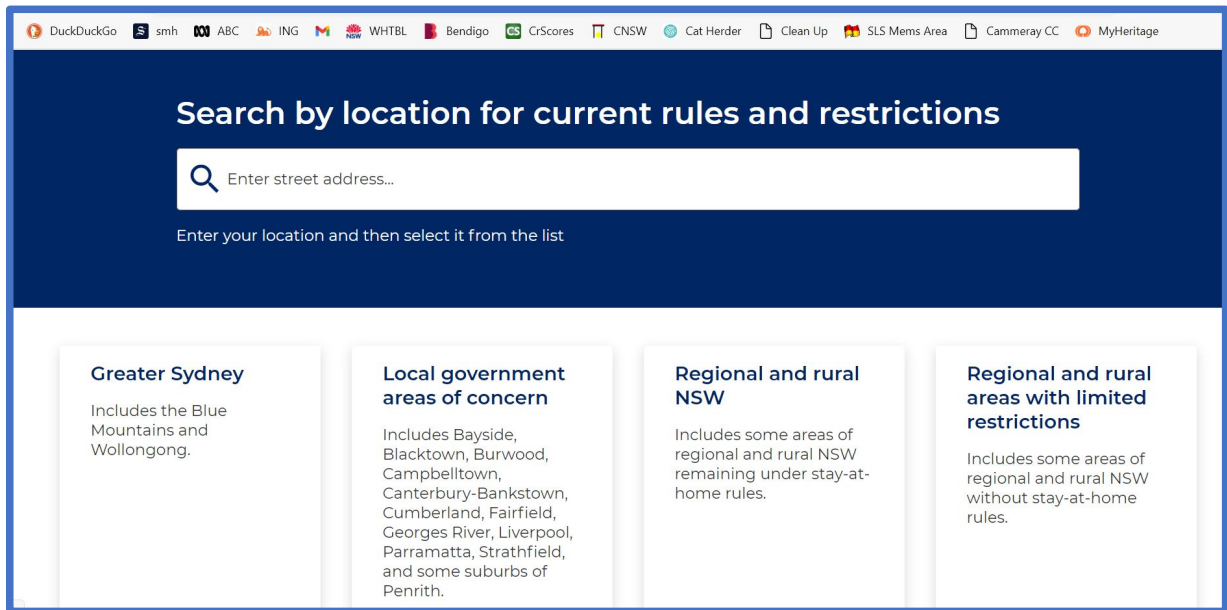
DuckDuckGo smh ABC ING M WHTBL Bendigo CrScores CNSW Cat Herder Clean Up SLS Mems Area Cammeray CC MyHeritage

Search by location for current rules and restrictions

Enter street address...

Enter your location and then select it from the list

Greater Sydney

Includes the Blue Mountains and Wollongong.

Local government areas of concern

Includes Bayside, Blacktown, Burwood, Campbelltown, Canterbury-Bankstown, Cumberland, Fairfield, Georges River, Liverpool, Parramatta, Strathfield, and some suburbs of Penrith.

Regional and rural NSW

Includes some areas of regional and rural NSW remaining under stay-at-home rules.

Regional and rural areas with limited restrictions

Includes some areas of regional and rural NSW without stay-at-home rules.